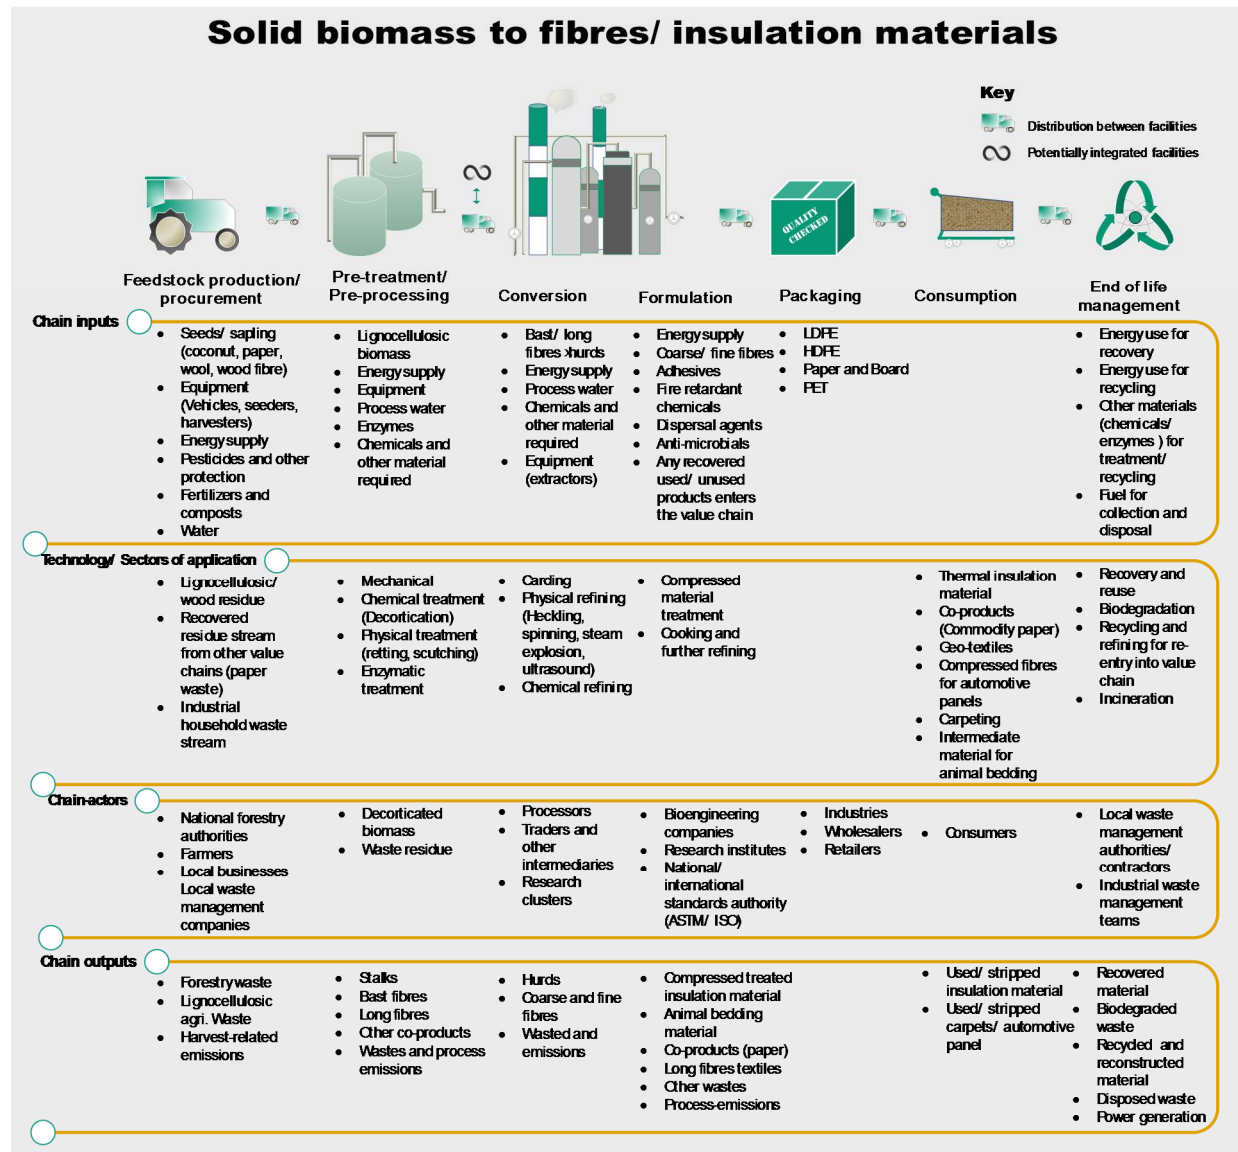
Solid biomass to fibres/ insulation materials

Key
Distribution between facilities
Potentially integrated facilities

QUALITY CHECKED

Feedstock production/ procurement
Pre-treatment/ Pre-processing
Conversion
Formulation
Packaging
Consumption
End of life management

Chain inputs

- Seeds/ sapling (coconut, paper, wool, wood fibre)
- Equipment (Vehicles, seeders, harvesters)
- Energy supply
- Pesticides and other protection
- Fertilizers and composts
- Water

- Lignocellulosic biomass
- Energy supply
- Equipment
- Process water
- Enzymes
- Chemicals and other material required

- Bast/ long fibres >hurds
- Energy supply
- Process water
- Chemicals and other material required
- Equipment (extractors)

- Energy supply
- Coarse/ fine fibres
- Adhesives
- Fire retardant chemicals
- Dispersal agents
- Anti-microbials
- Any recovered used/ unused products enters the value chain

- LDPE
- HDPE
- Paper and Board
- PET

- Energy use for recovery
- Energy use for recycling
- Other materials (chemicals/ enzymes ) for treatment/ recycling
- Fuel for collection and disposal

Technology/ Sectors of application

- Lignocellulosic/ wood residue
- Recovered residue stream from other value chains (paper waste)
- Industrial household waste stream

- Mechanical
- Chemical treatment (Decortication)
- Physical treatment (retting, scutching)
- Enzymatic treatment

- Carding
- Physical refining (Heckling, spinning, steam explosion, ultrasound)
- Chemical refining

- Compressed material treatment
- Cooking and further refining

- Thermal insulation material
- Co-products (Commodity paper)
- Geo-textiles
- Compressed fibres for automotive panels
- Carpeting
- Intermediate material for animal bedding

- Recovery and reuse
- Biodegradation
- Recycling and refining for re-entry into value chain
- Incineration

Chain actors

- National forestry authorities
- Farmers
- Local businesses Local waste management companies

- Decorticated biomass
- Waste residue

- Processors
- Traders and other intermediaries
- Research clusters

- Bioengineering companies
- Research institutes
- National/ international standards authority (ASTM/ ISO)

- Industries
- Wholesalers
- Retailers

- Consumers

- Local waste management authorities/ contractors
- Industrial waste management teams

Chain outputs

- Forestry waste
- Lignocellulosic agri. Waste
- Harvest-related emissions

- Stalks
- Bast fibres
- Long fibres
- Other co-products
- Wastes and process emissions

- Hurds
- Coarse and fine fibres
- Wasted and emissions

- Compressed treated insulation material
- Animal bedding material
- Co-products (paper)
- Long fibres textiles
- Other wastes
- Process emissions

- Used/ stripped insulation material
- Used/ stripped carpets/ automotive panel

- Recovered material
- Biodegraded waste
- Recycled and reconstructed material
- Disposed waste
- Power generation